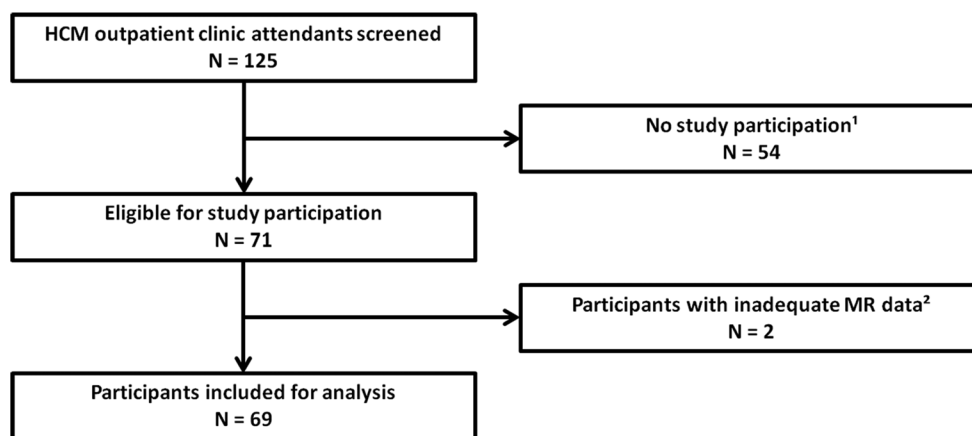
HCM outpatient clinic attendants screened
N = 125

No study participation¹
N = 54

Eligible for study participation
N = 71

Participants with inadequate MR data²
N = 2

Participants included for analysis
N = 69